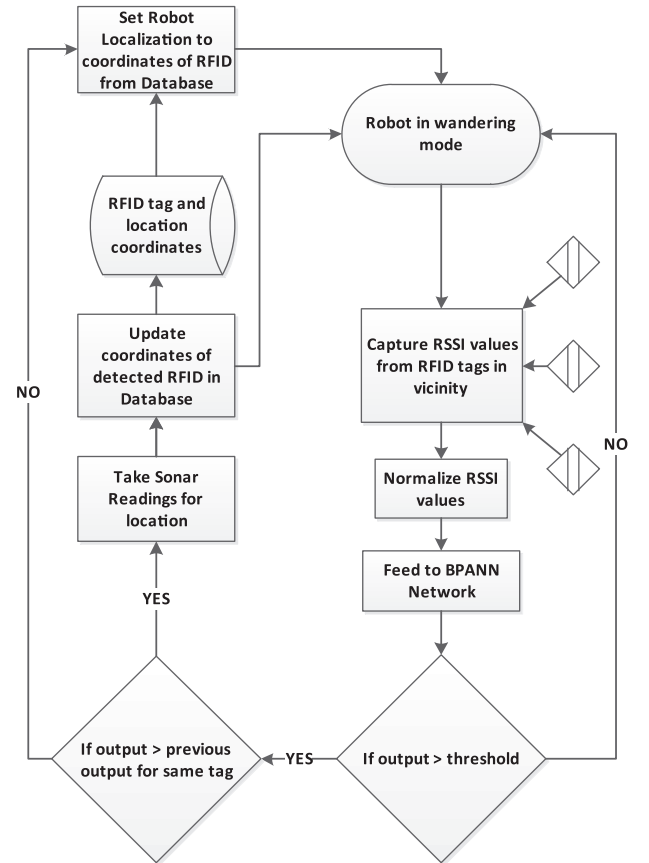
Set Robot Localization to coordinates of RFID from Database

Robot in wandering mode

RFID tag and location coordinates

Update coordinates of detected RFID in Database

Capture RSSI values from RFID tags in vicinity

NO

NO

Take Sonar Readings for location

Normalize RSSI values

Feed to BPANN Network

YES

If output > previous output for same tag

YES

If output > threshold